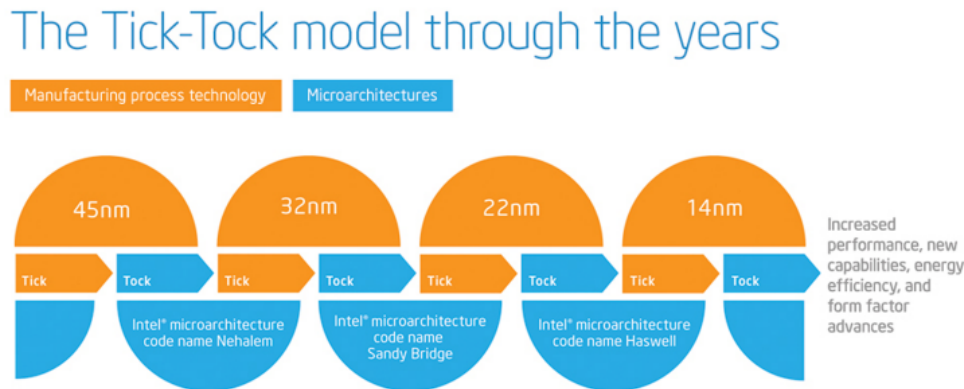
The Tick-Tock model through the years

Manufacturing process technology

Microarchitectures

45nm

32nm

22nm

14nm

Tick

Tock

Tick

Tock

Tick

Tock

Tick

Tock

Increased performance, new capabilities, energy efficiency, and form factor advances

Intel® microarchitecture code name Nehalem

Intel® microarchitecture code name Sandy Bridge

Intel® microarchitecture code name Haswell